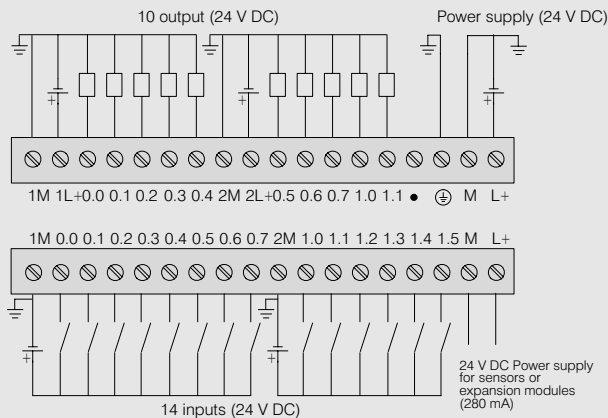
10 output (24 V DC)

Power supply (24 V DC)

1M 1L+0.0 0.1 0.2 0.3 0.4 2M 2L+0.5 0.6 0.7 1.0 1.1 • ⏚ M L+

1M 0.0 0.1 0.2 0.3 0.4 0.5 0.6 0.7 2M 1.0 1.1 1.2 1.3 1.4 1.5 M L+

24 V DC Power supply for sensors or expansion modules (280 mA)

14 inputs (24 V DC)